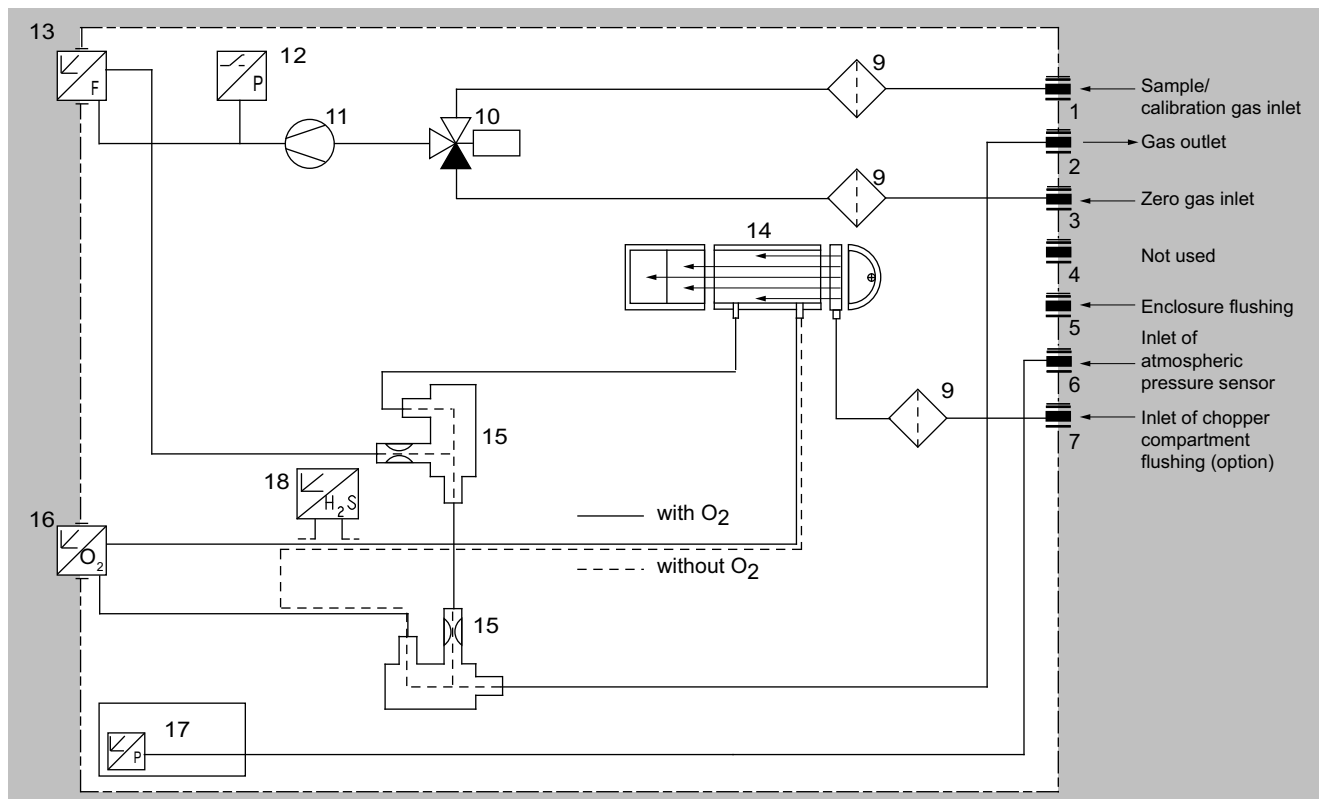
13
F
12
P
11
10
9
9
14
15
18
$H_2S$
with $O_2$
16
$O_2$
without $O_2$
15
17
P
9
1
Sample/ calibration gas inlet
2
Gas outlet
3
Zero gas inlet
4
Not used
5
Enclosure flushing
6
Inlet of atmospheric pressure sensor
7
Inlet of chopper compartment flushing (option)